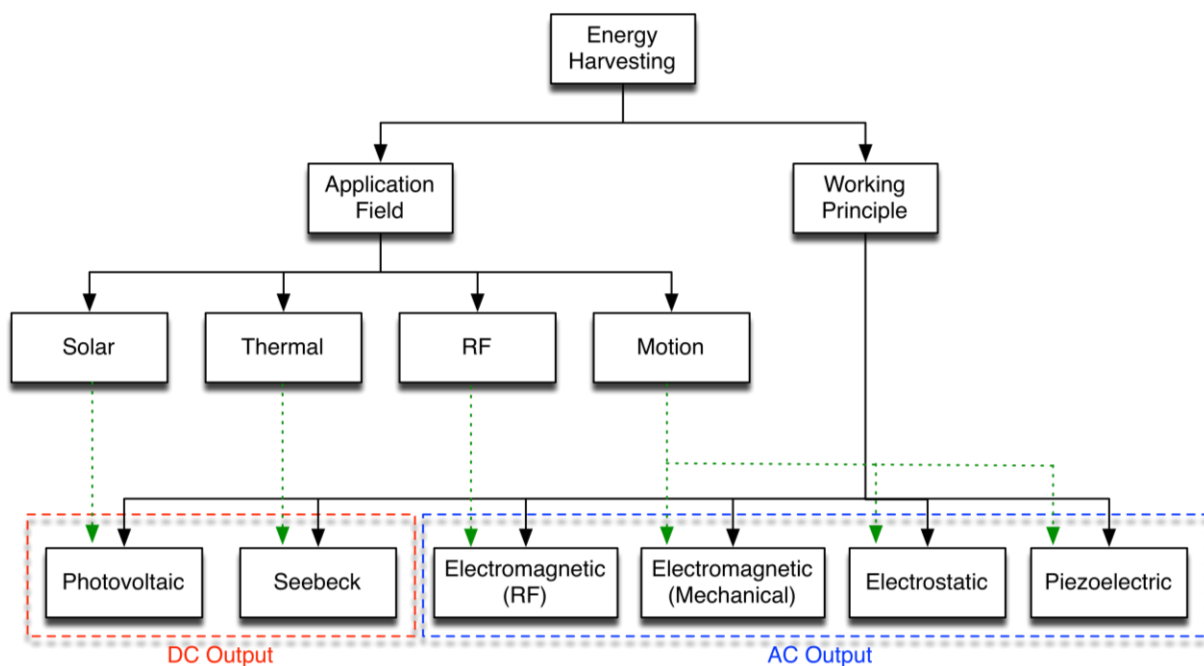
Energy Harvesting

Application Field

Working Principle

Solar

Thermal

RF

Motion

Photovoltaic

Seebeck

Electromagnetic (RF)

Electromagnetic (Mechanical)

Electrostatic

Piezoelectric

DC Output

AC Output